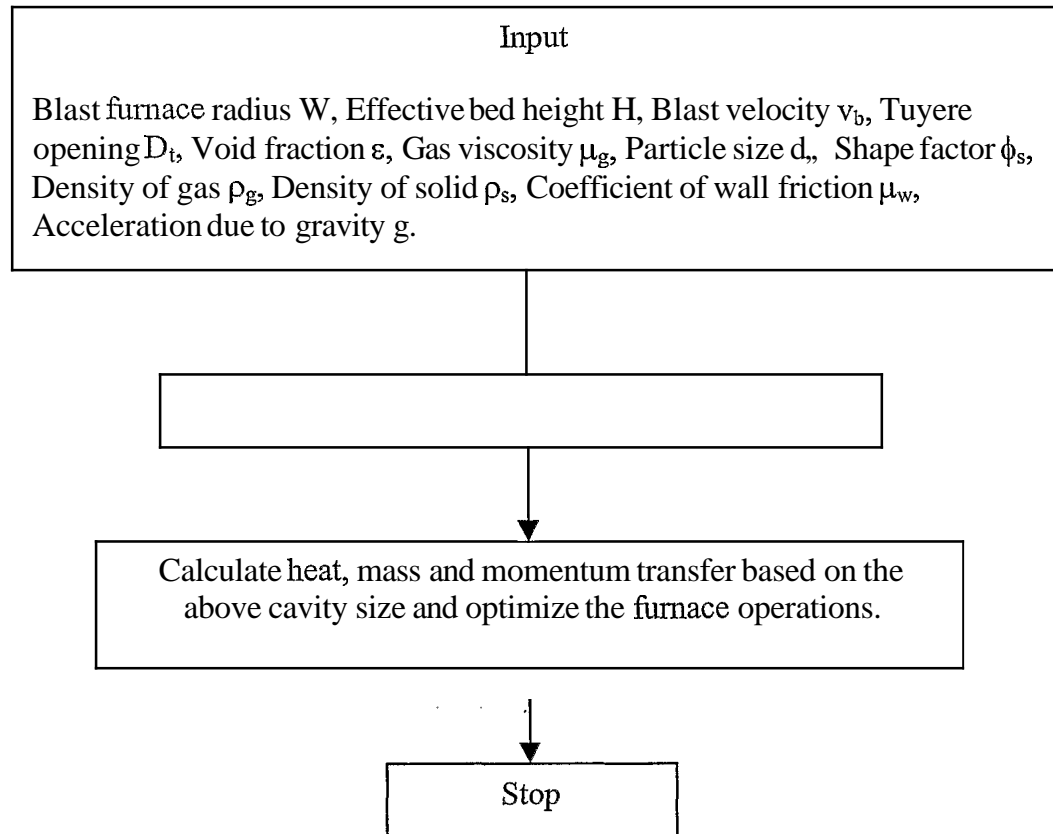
Input

Blast furnace radius W, Effective bed height H, Blast velocity $v_b$, Tuyere opening $D_t$, Void fraction $\varepsilon$, Gas viscosity $\mu_g$, Particle size d,, Shape factor $\phi_s$, Density of gas $\rho_g$, Density of solid $\rho_s$, Coefficient of wall friction $\mu_w$, Acceleration due to gravity g.

Calculate heat, mass and momentum transfer based on the above cavity size and optimize the furnace operations.

Stop